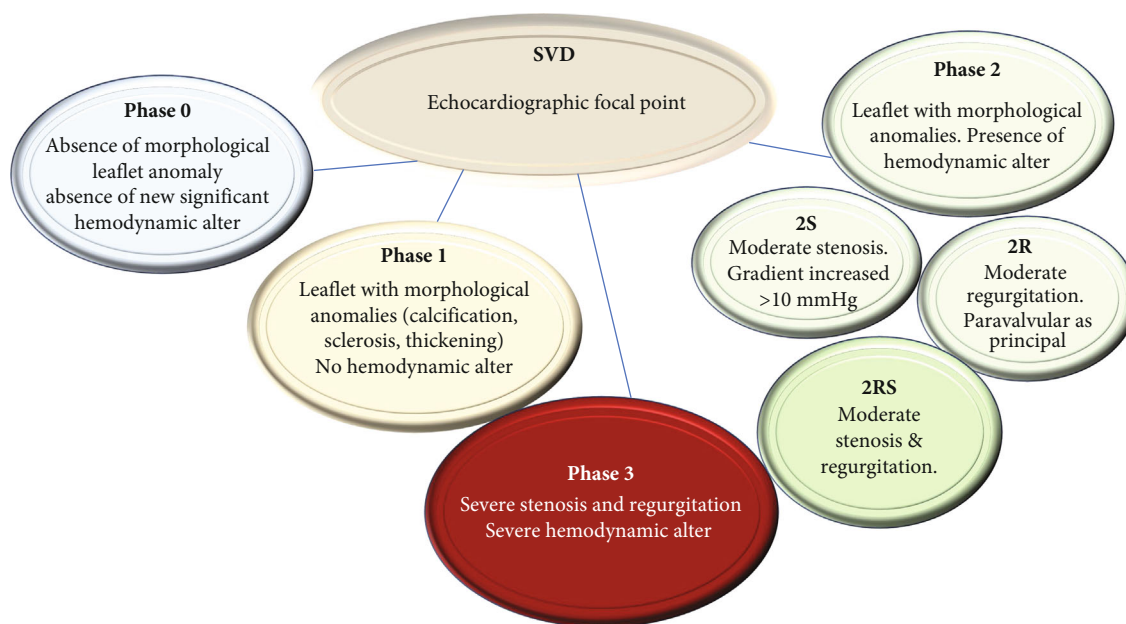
SVD

Echocardiographic focal point

Phase 0

Absence of morphological leaflet anomaly absence of new significant hemodynamic alter

Phase 1

Leaflet with morphological anomalies (calcification, sclerosis, thickening) No hemodynamic alter

Phase 2

Leaflet with morphological anomalies. Presence of hemodynamic alter

2S

Moderate stenosis. Gradient increased >10 mmHg

2R

Moderate regurgitation. Paravalvular as principal

2RS

Moderate stenosis & regurgitation.

Phase 3

Severe stenosis and regurgitation Severe hemodynamic alter